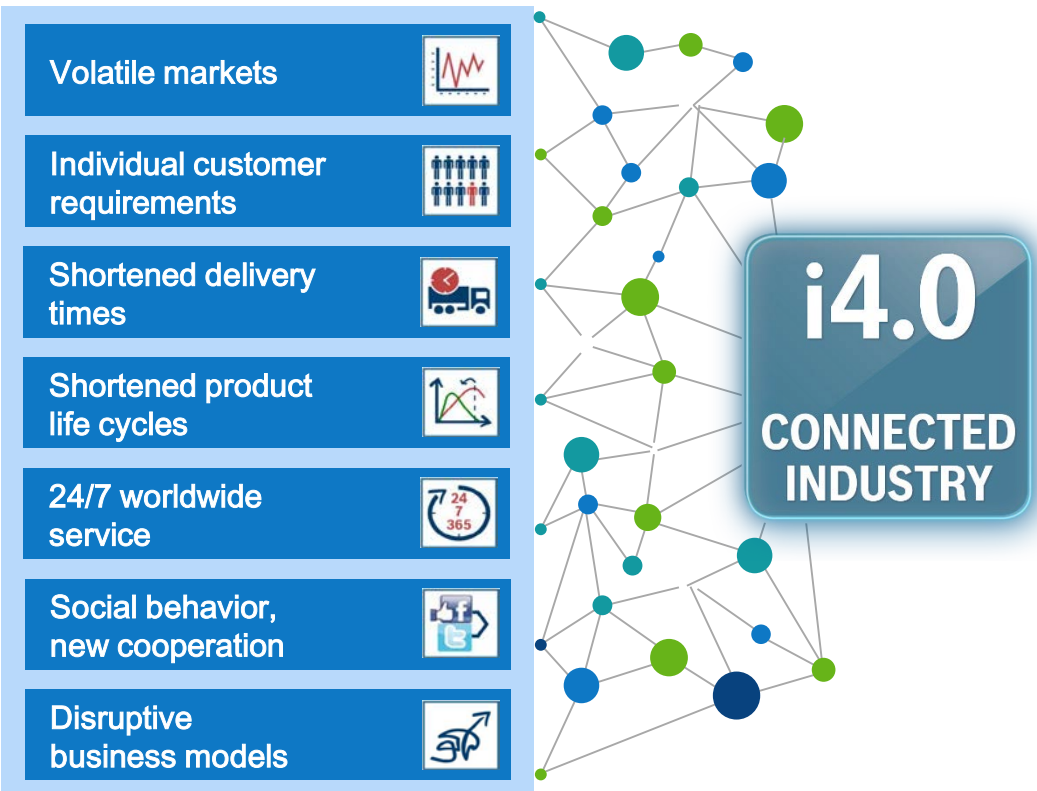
Volatile markets

Individual customer requirements

Shortened delivery times

Shortened product life cycles

24/7 worldwide service

24
7
365

Social behavior, new cooperation

f

Disruptive business models

i4.0
CONNECTED INDUSTRY